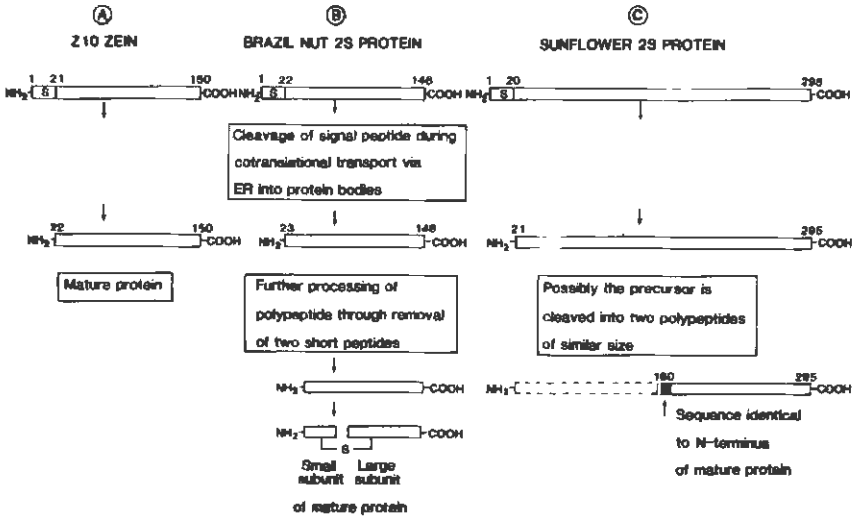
Ⓐ
Z10 ZEIN

Ⓑ
BRAZIL NUT 2S PROTEIN

Ⓒ
SUNFLOWER 2S PROTEIN

1 21 150
$NH_2$ S COOH

1 22 146
$NH_2$ S COOH

1 20 295
$NH_2$ S COOH

Cleavage of signal peptide during cotranslational transport via ER into protein bodies

22 150
$NH_2$ COOH

23 146
$NH_2$ COOH

21 295
$NH_2$ COOH

Mature protein

Further processing of polypeptide through removal of two short peptides

Possibly the precursor is cleaved into two polypeptides of similar size

$NH_2$ COOH

$NH_2$ 160 295 COOH

Sequence identical to N-terminus of mature protein

$NH_2$ S COOH

Small subunit

Large subunit

of mature protein